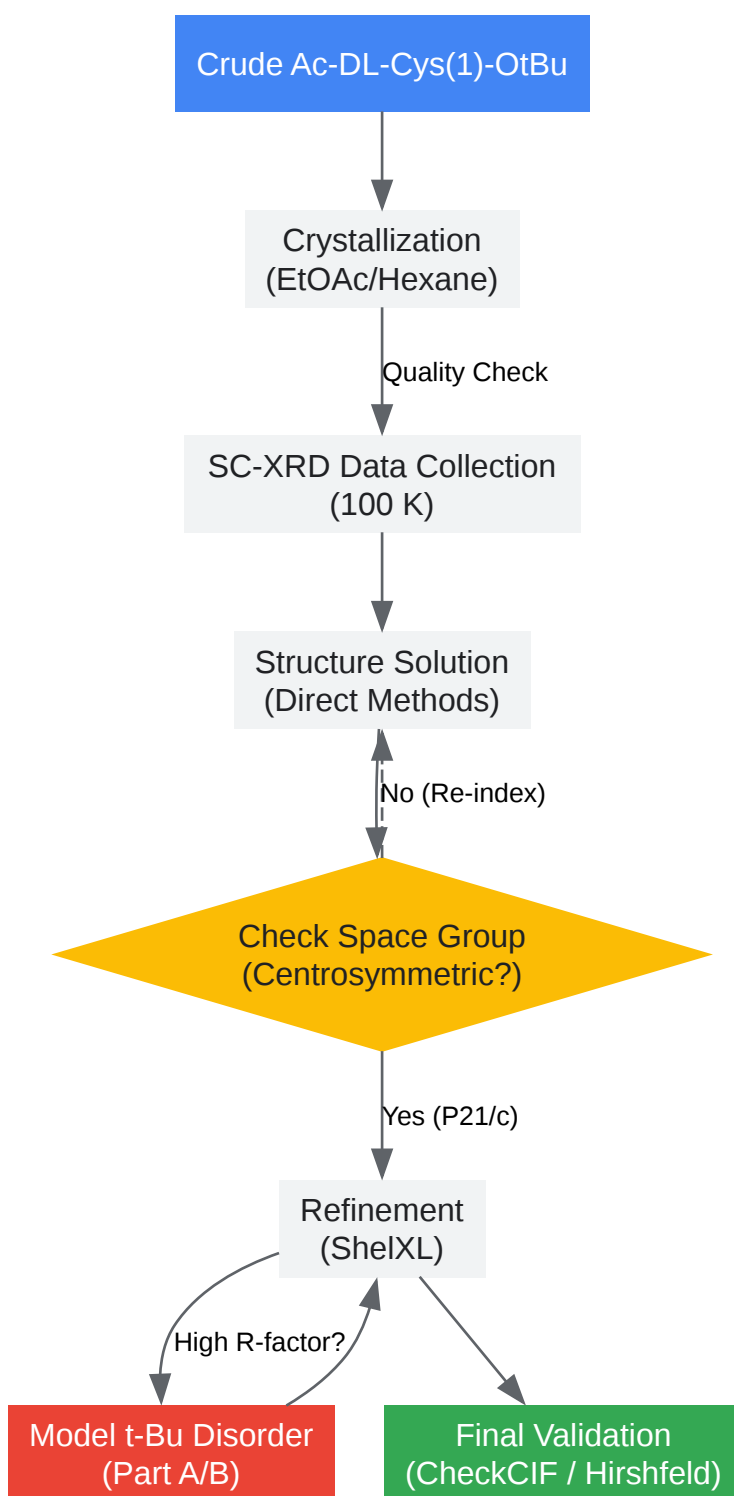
Crude Ac-DL-Cys(1)-OtBu

Crystallization (EtOAc/Hexane)

Quality Check

SC-XRD Data Collection (100 K)

Structure Solution (Direct Methods)

No (Re-index)

Check Space Group (Centrosymmetric?)

Yes (P21/c)

Refinement (ShelXL)

High R-factor?

Model t-Bu Disorder (Part A/B)

Final Validation (CheckCIF / Hirshfeld)